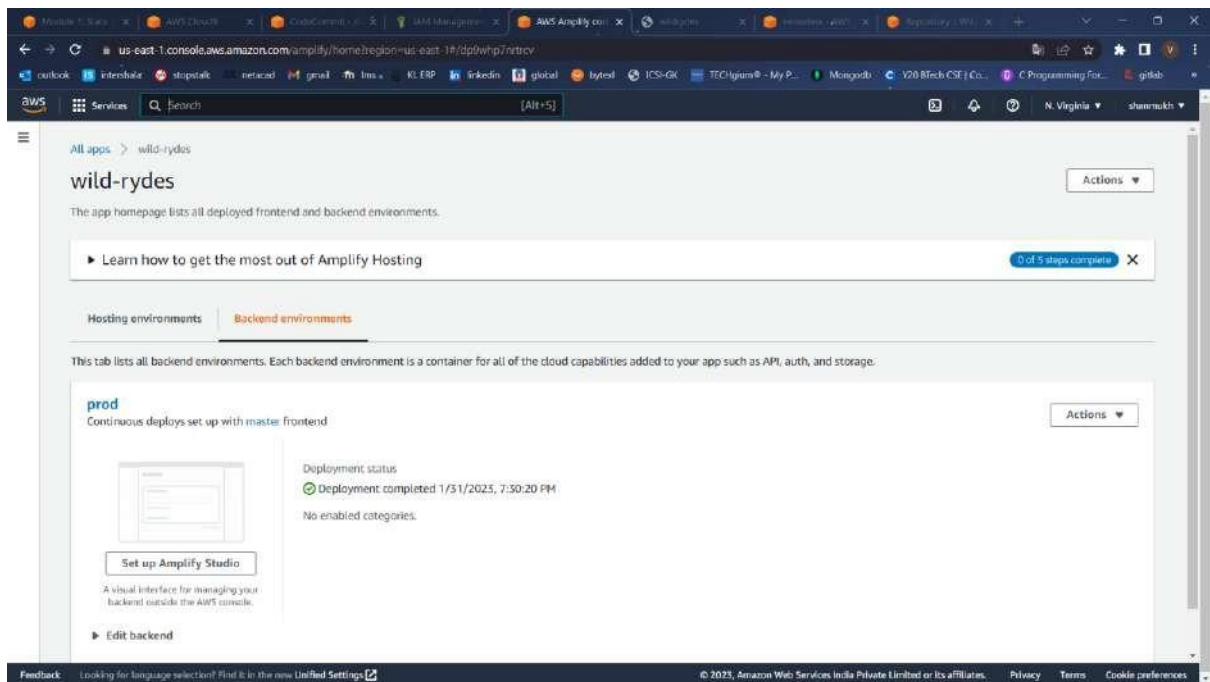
Module 1: Stat | AWS Cloud9 | CodeCommit | IAM Manageme | AWS Amplify con | wildrydes | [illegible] | Repository | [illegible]

us-east-1.console.aws.amazon.com/amplify/home?region=us-east-1#/dp0whp7nrtcv

outlook internshala stopstalk netacad gmail lms KL ERP linkedin global bytexl ICSI-GK TECHgium® - My P... Mongodb Y20 BTech CSE | Co... C Programming For... gitlab

aws Services Search [Alt+S] N. Virginia ▾ shanmukh ▾

All apps > wild-rydes

wild-rydes

Actions ▾

The app homepage lists all deployed frontend and backend environments.

▸ Learn how to get the most out of Amplify Hosting

0 of 5 steps complete ✕

Hosting environments Backend environments

This tab lists all backend environments. Each backend environment is a container for all of the cloud capabilities added to your app such as API, auth, and storage.

prod

Continuous deploys set up with master frontend

Actions ▾

Deployment status

Deployment completed 1/31/2023, 7:30:20 PM

No enabled categories.

Set up Amplify Studio

A visual interface for managing your backend outside the AWS console.

▸ Edit backend

Feedback Looking for language selection? Find it in the new Unified Settings

© 2023, Amazon Web Services India Private Limited or its affiliates. Privacy Terms Cookie preferences